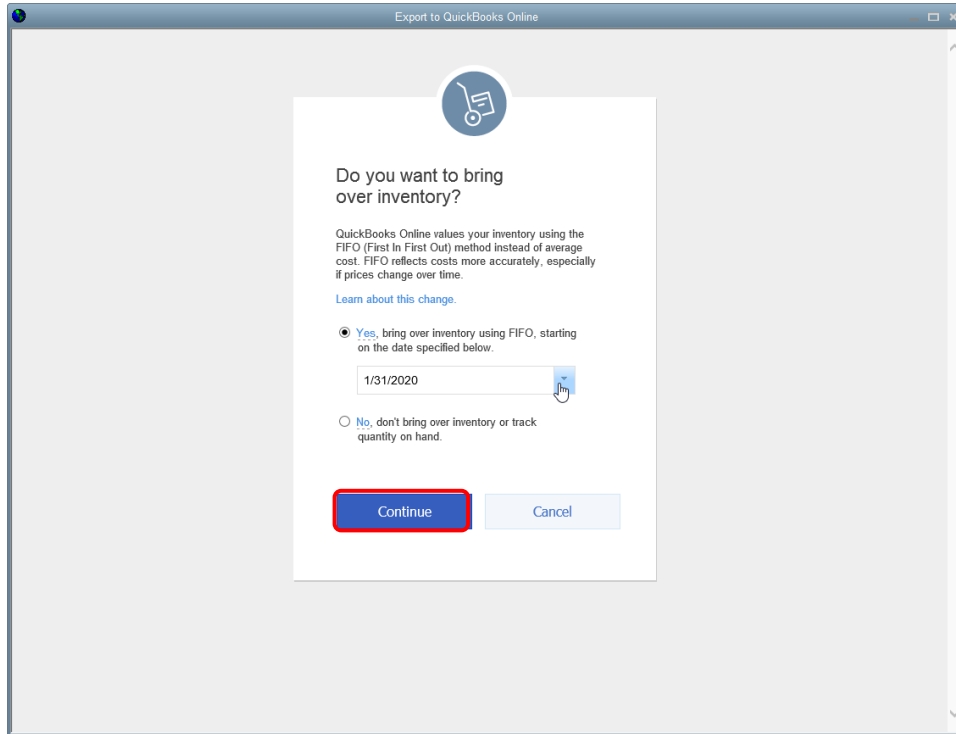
Export to QuickBooks Online

Do you want to bring over inventory?

QuickBooks Online values your inventory using the FIFO (First In First Out) method instead of average cost. FIFO reflects costs more accurately, especially if prices change over time.

Learn about this change.

Yes, bring over inventory using FIFO, starting on the date specified below.

1/31/2020

No, don't bring over inventory or track quantity on hand.

Continue

Cancel